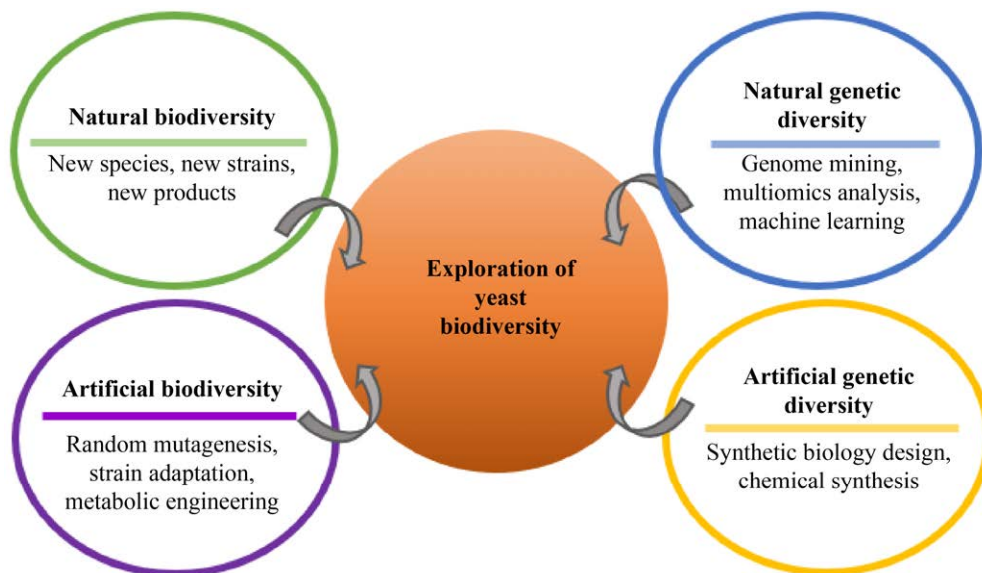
Natural biodiversity

New species, new strains, new products

Natural genetic diversity

Genome mining, multiomics analysis, machine learning

Exploration of yeast biodiversity

Artificial biodiversity

Random mutagenesis, strain adaptation, metabolic engineering

Artificial genetic diversity

Synthetic biology design, chemical synthesis